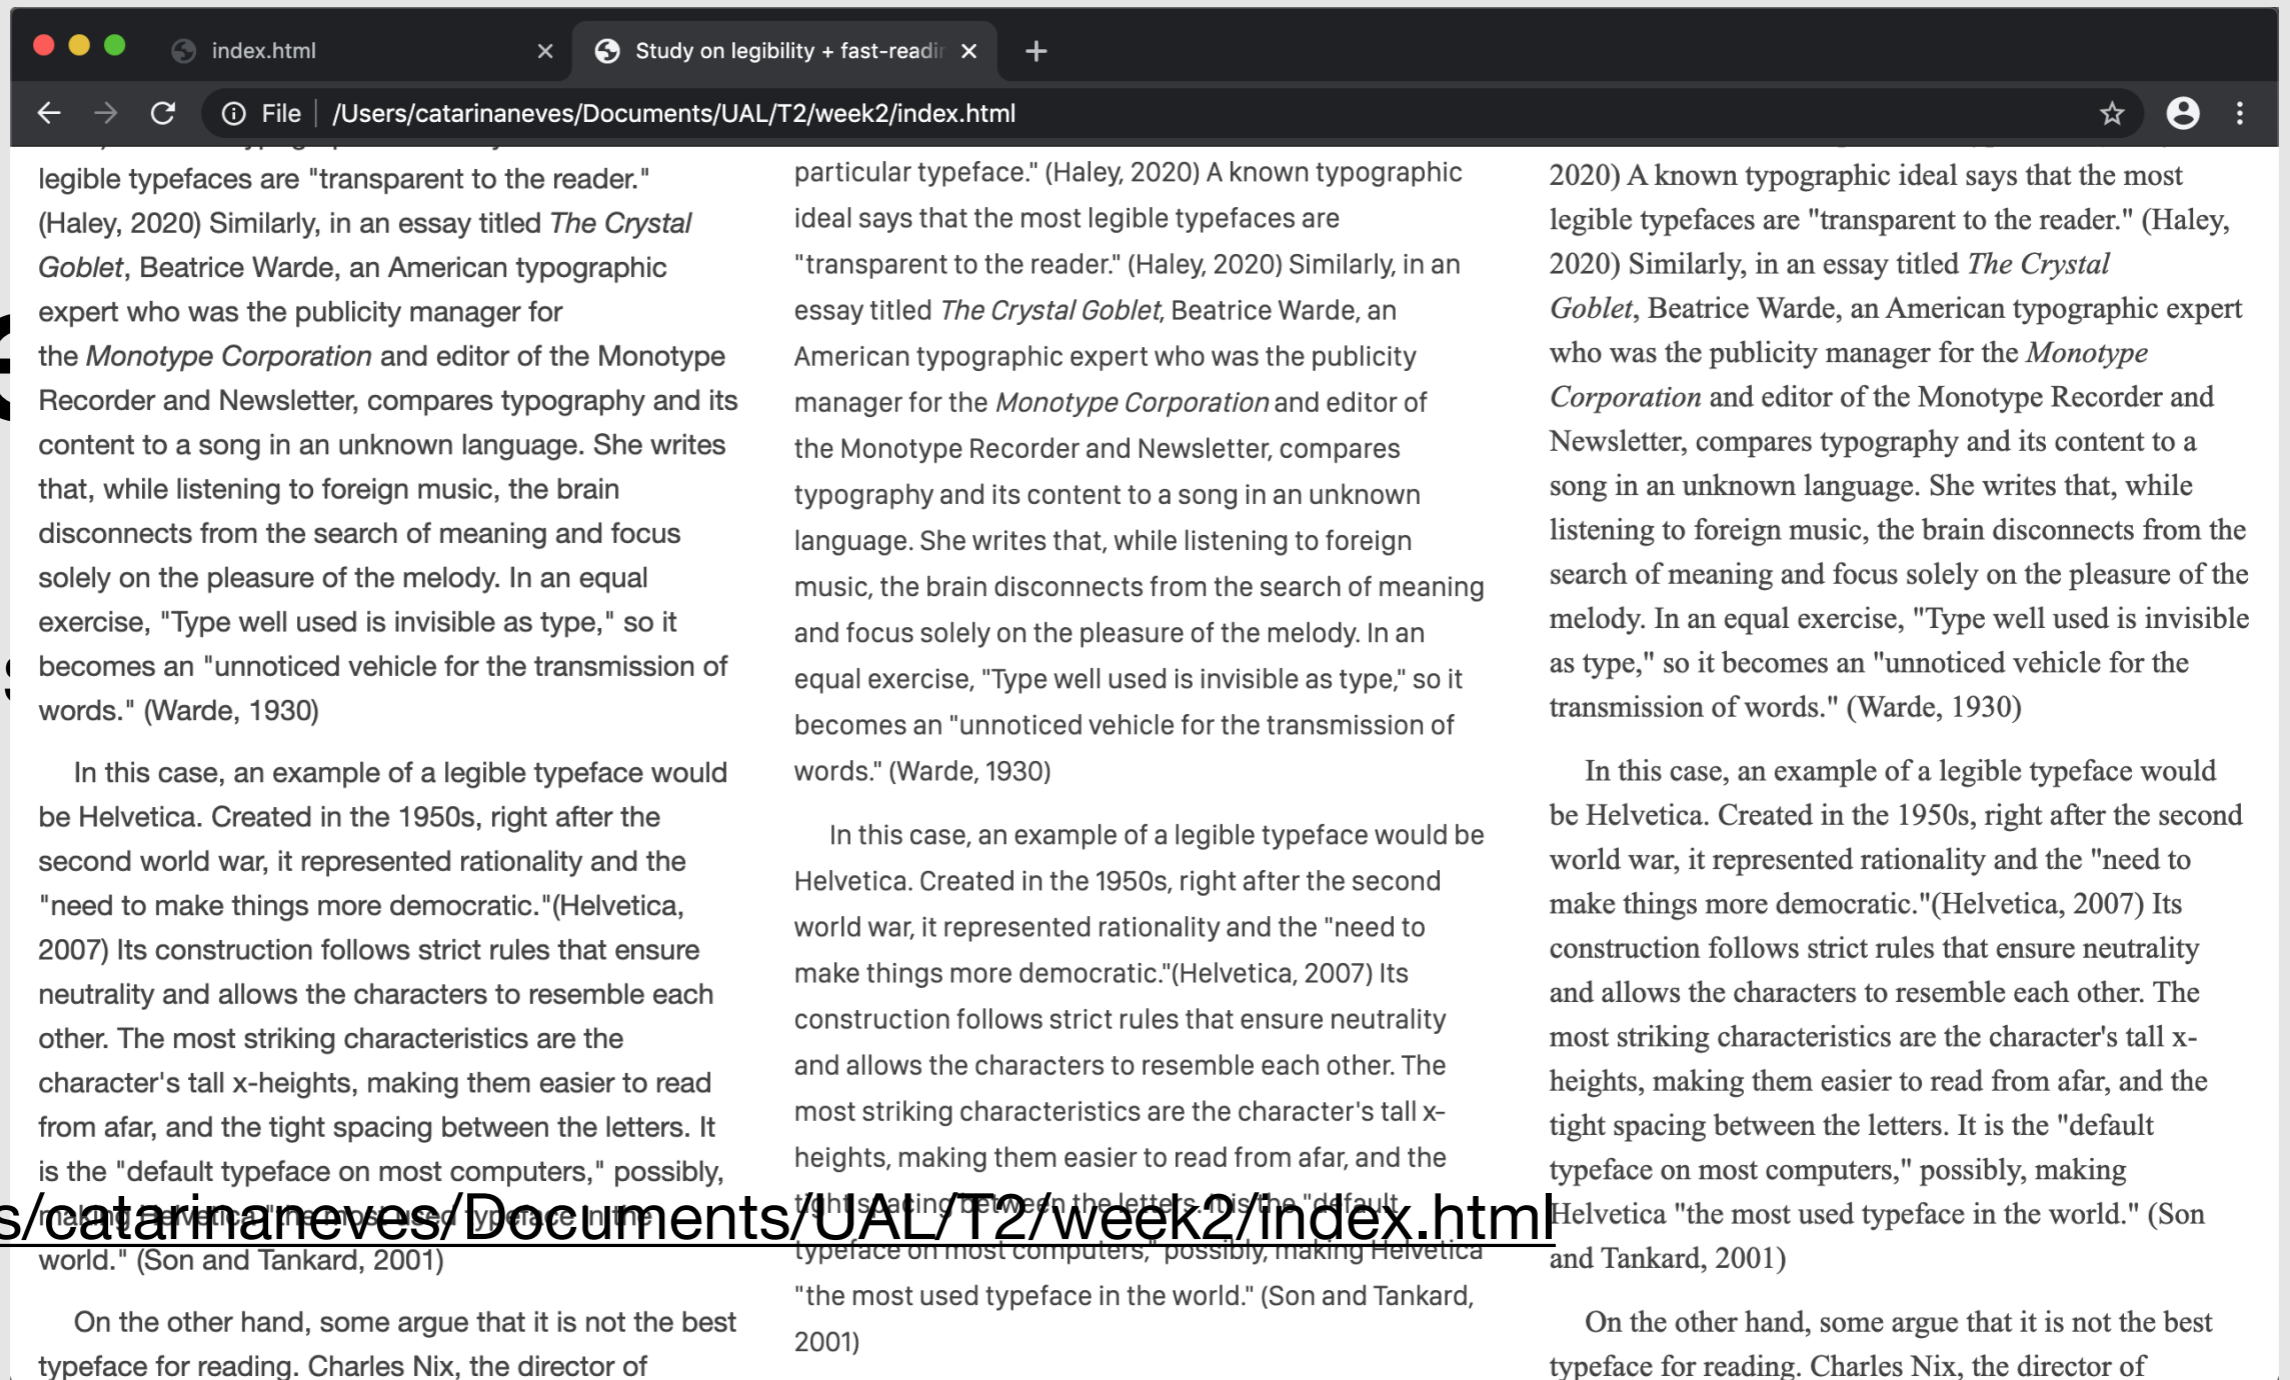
index.html ×
Study on legibility + fast-readir ×
+

File | /Users/catarinaneves/Documents/UAL/T2/week2/index.html

legible typefaces are "transparent to the reader." (Haley, 2020) Similarly, in an essay titled *The Crystal Goblet*, Beatrice Warde, an American typographic expert who was the publicity manager for the *Monotype Corporation* and editor of the Monotype Recorder and Newsletter, compares typography and its content to a song in an unknown language. She writes that, while listening to foreign music, the brain disconnects from the search of meaning and focus solely on the pleasure of the melody. In an equal exercise, "Type well used is invisible as type," so it becomes an "unnoticed vehicle for the transmission of words." (Warde, 1930)

In this case, an example of a legible typeface would be Helvetica. Created in the 1950s, right after the second world war, it represented rationality and the "need to make things more democratic."(Helvetica, 2007) Its construction follows strict rules that ensure neutrality and allows the characters to resemble each other. The most striking characteristics are the character's tall x-heights, making them easier to read from afar, and the tight spacing between the letters. It is the "default typeface on most computers," possibly, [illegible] "the most used typeface in the world." (Son and Tankard, 2001)

On the other hand, some argue that it is not the best typeface for reading. Charles Nix, the director of

particular typeface." (Haley, 2020) A known typographic ideal says that the most legible typefaces are "transparent to the reader." (Haley, 2020) Similarly, in an essay titled *The Crystal Goblet*, Beatrice Warde, an American typographic expert who was the publicity manager for the *Monotype Corporation* and editor of the Monotype Recorder and Newsletter, compares typography and its content to a song in an unknown language. She writes that, while listening to foreign music, the brain disconnects from the search of meaning and focus solely on the pleasure of the melody. In an equal exercise, "Type well used is invisible as type," so it becomes an "unnoticed vehicle for the transmission of words." (Warde, 1930)

In this case, an example of a legible typeface would be Helvetica. Created in the 1950s, right after the second world war, it represented rationality and the "need to make things more democratic."(Helvetica, 2007) Its construction follows strict rules that ensure neutrality and allows the characters to resemble each other. The most striking characteristics are the character's tall x-heights, making them easier to read from afar, and the tight spacing between the letters. It is the "default typeface on most computers," possibly, making Helvetica "the most used typeface in the world." (Son and Tankard, 2001)

2020) A known typographic ideal says that the most legible typefaces are "transparent to the reader." (Haley, 2020) Similarly, in an essay titled *The Crystal Goblet*, Beatrice Warde, an American typographic expert who was the publicity manager for the *Monotype Corporation* and editor of the Monotype Recorder and Newsletter, compares typography and its content to a song in an unknown language. She writes that, while listening to foreign music, the brain disconnects from the search of meaning and focus solely on the pleasure of the melody. In an equal exercise, "Type well used is invisible as type," so it becomes an "unnoticed vehicle for the transmission of words." (Warde, 1930)

In this case, an example of a legible typeface would be Helvetica. Created in the 1950s, right after the second world war, it represented rationality and the "need to make things more democratic."(Helvetica, 2007) Its construction follows strict rules that ensure neutrality and allows the characters to resemble each other. The most striking characteristics are the character's tall x-heights, making them easier to read from afar, and the tight spacing between the letters. It is the "default typeface on most computers," possibly, making Helvetica "the most used typeface in the world." (Son and Tankard, 2001)

On the other hand, some argue that it is not the best typeface for reading. Charles Nix, the director of

s/catarinaneves/Documents/UAL/T2/week2/index.html